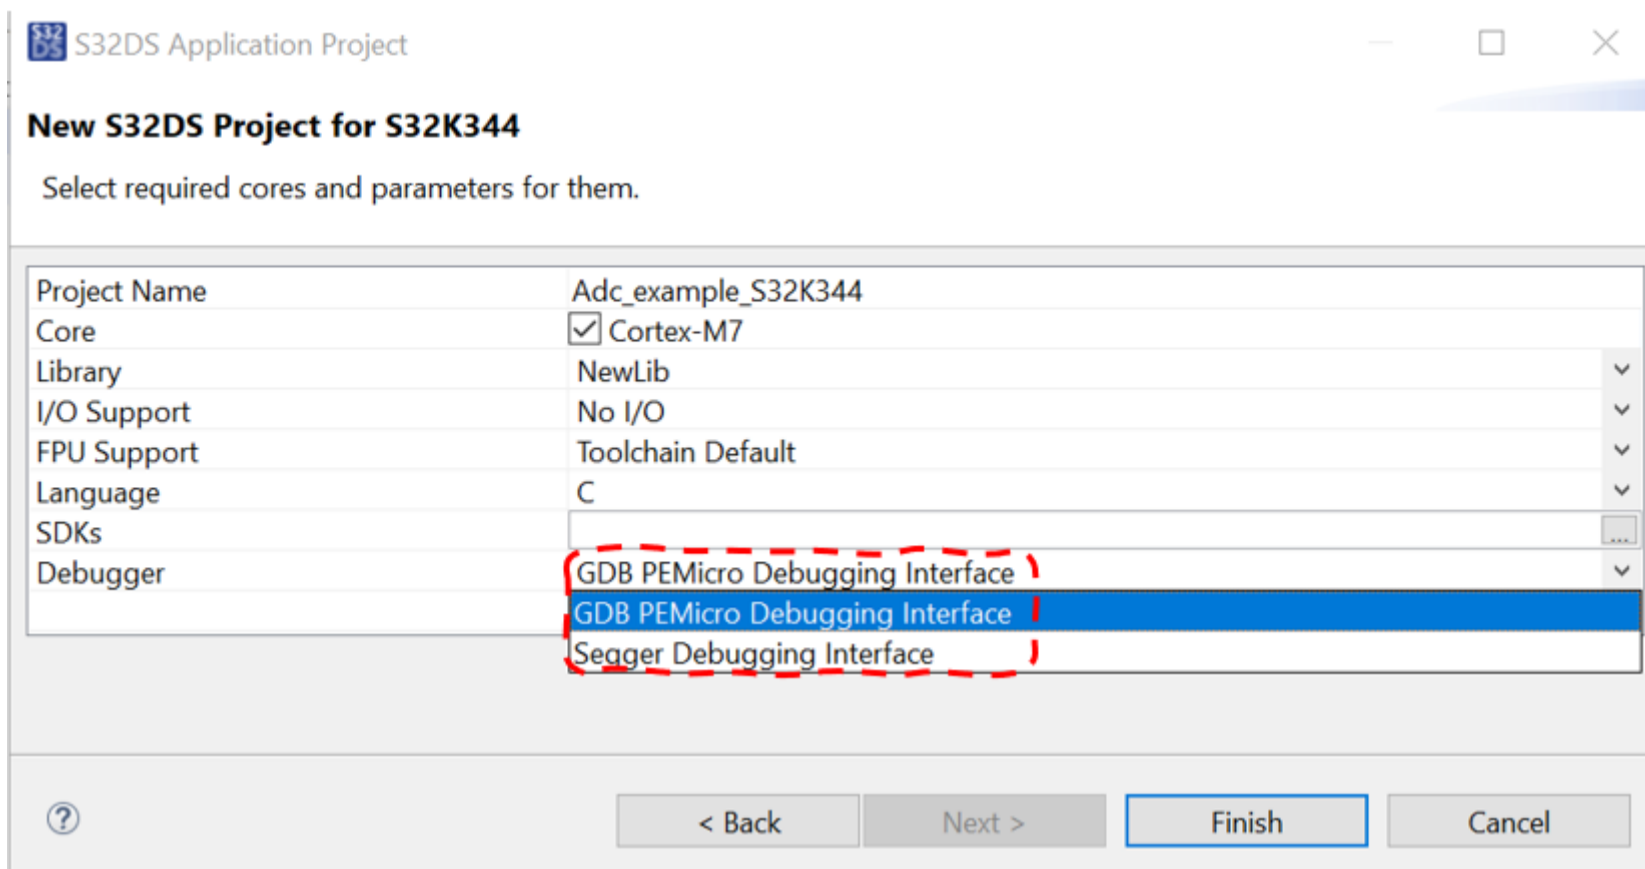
S32DS Application Project

New S32DS Project for S32K344

Select required cores and parameters for them.

| | |
|---|---|
| Project Name | Adc_example_S32K344 |
| Core | Cortex-M7 |
| Library | NewLib |
| I/O Support | No I/O |
| FPU Support | Toolchain Default |
| Language | C |
| SDKs | ... |
| Debugger | GDB PEMicro Debugging Interface |

GDB PEMicro Debugging Interface
Segger Debugging Interface

?

< Back

Next >

Finish

Cancel